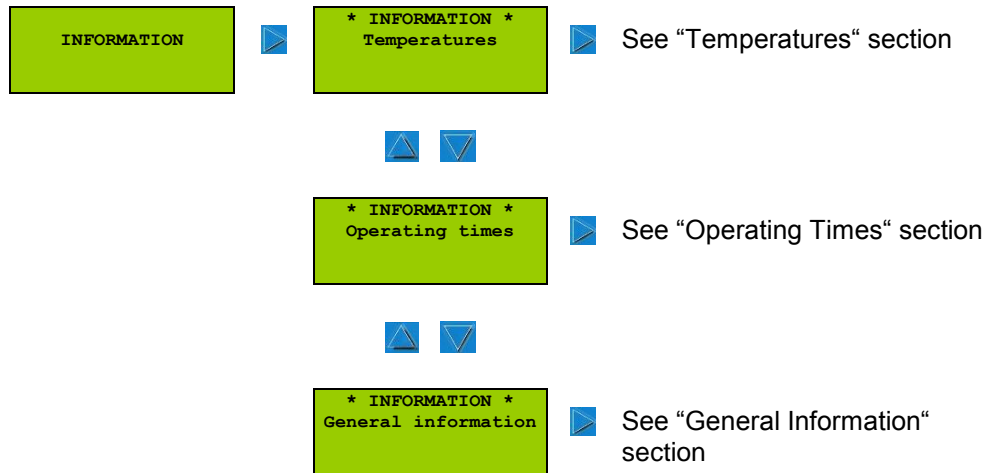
INFORMATION

* INFORMATION *
Temperatures

See “Temperatures“ section

* INFORMATION *
Operating times

See “Operating Times“ section

* INFORMATION *
General information

See “General Information“ section